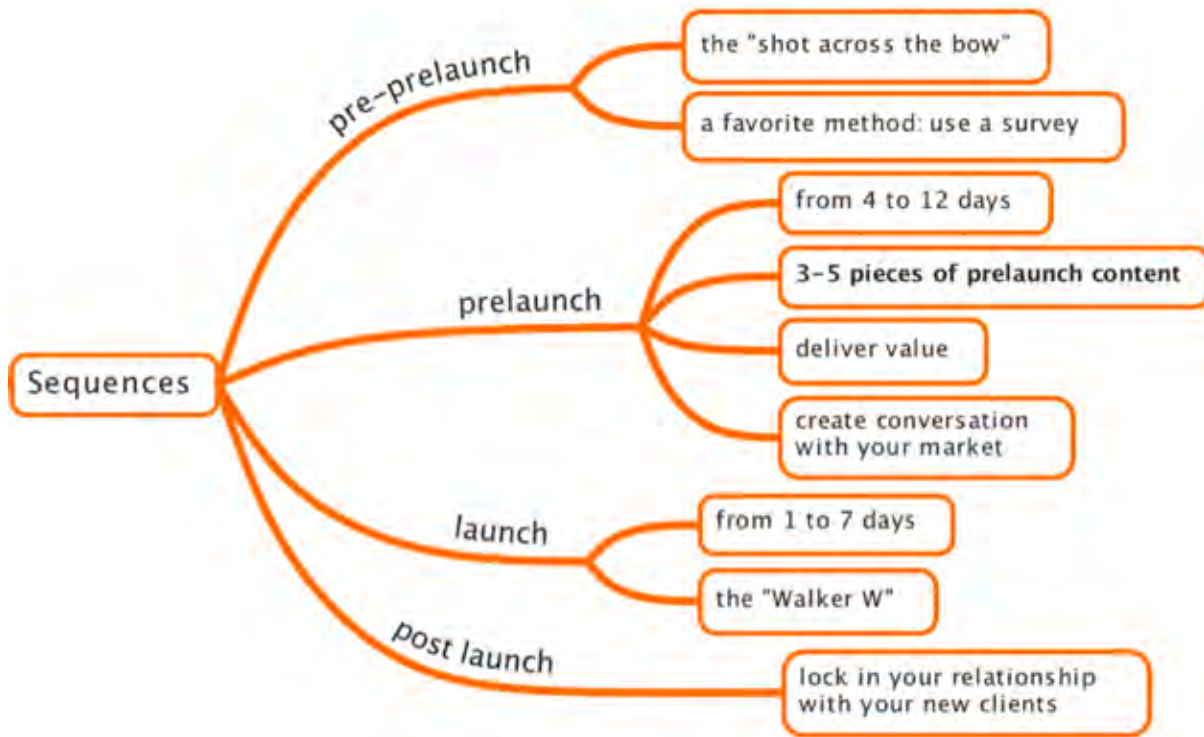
Sequences

pre-prelaunch

the "shot across the bow"

a favorite method: use a survey

prelaunch

from 4 to 12 days

3-5 pieces of prelaunch content

deliver value

create conversation with your market

launch

from 1 to 7 days

the "Walker W"

post launch

lock in your relationship with your new clients